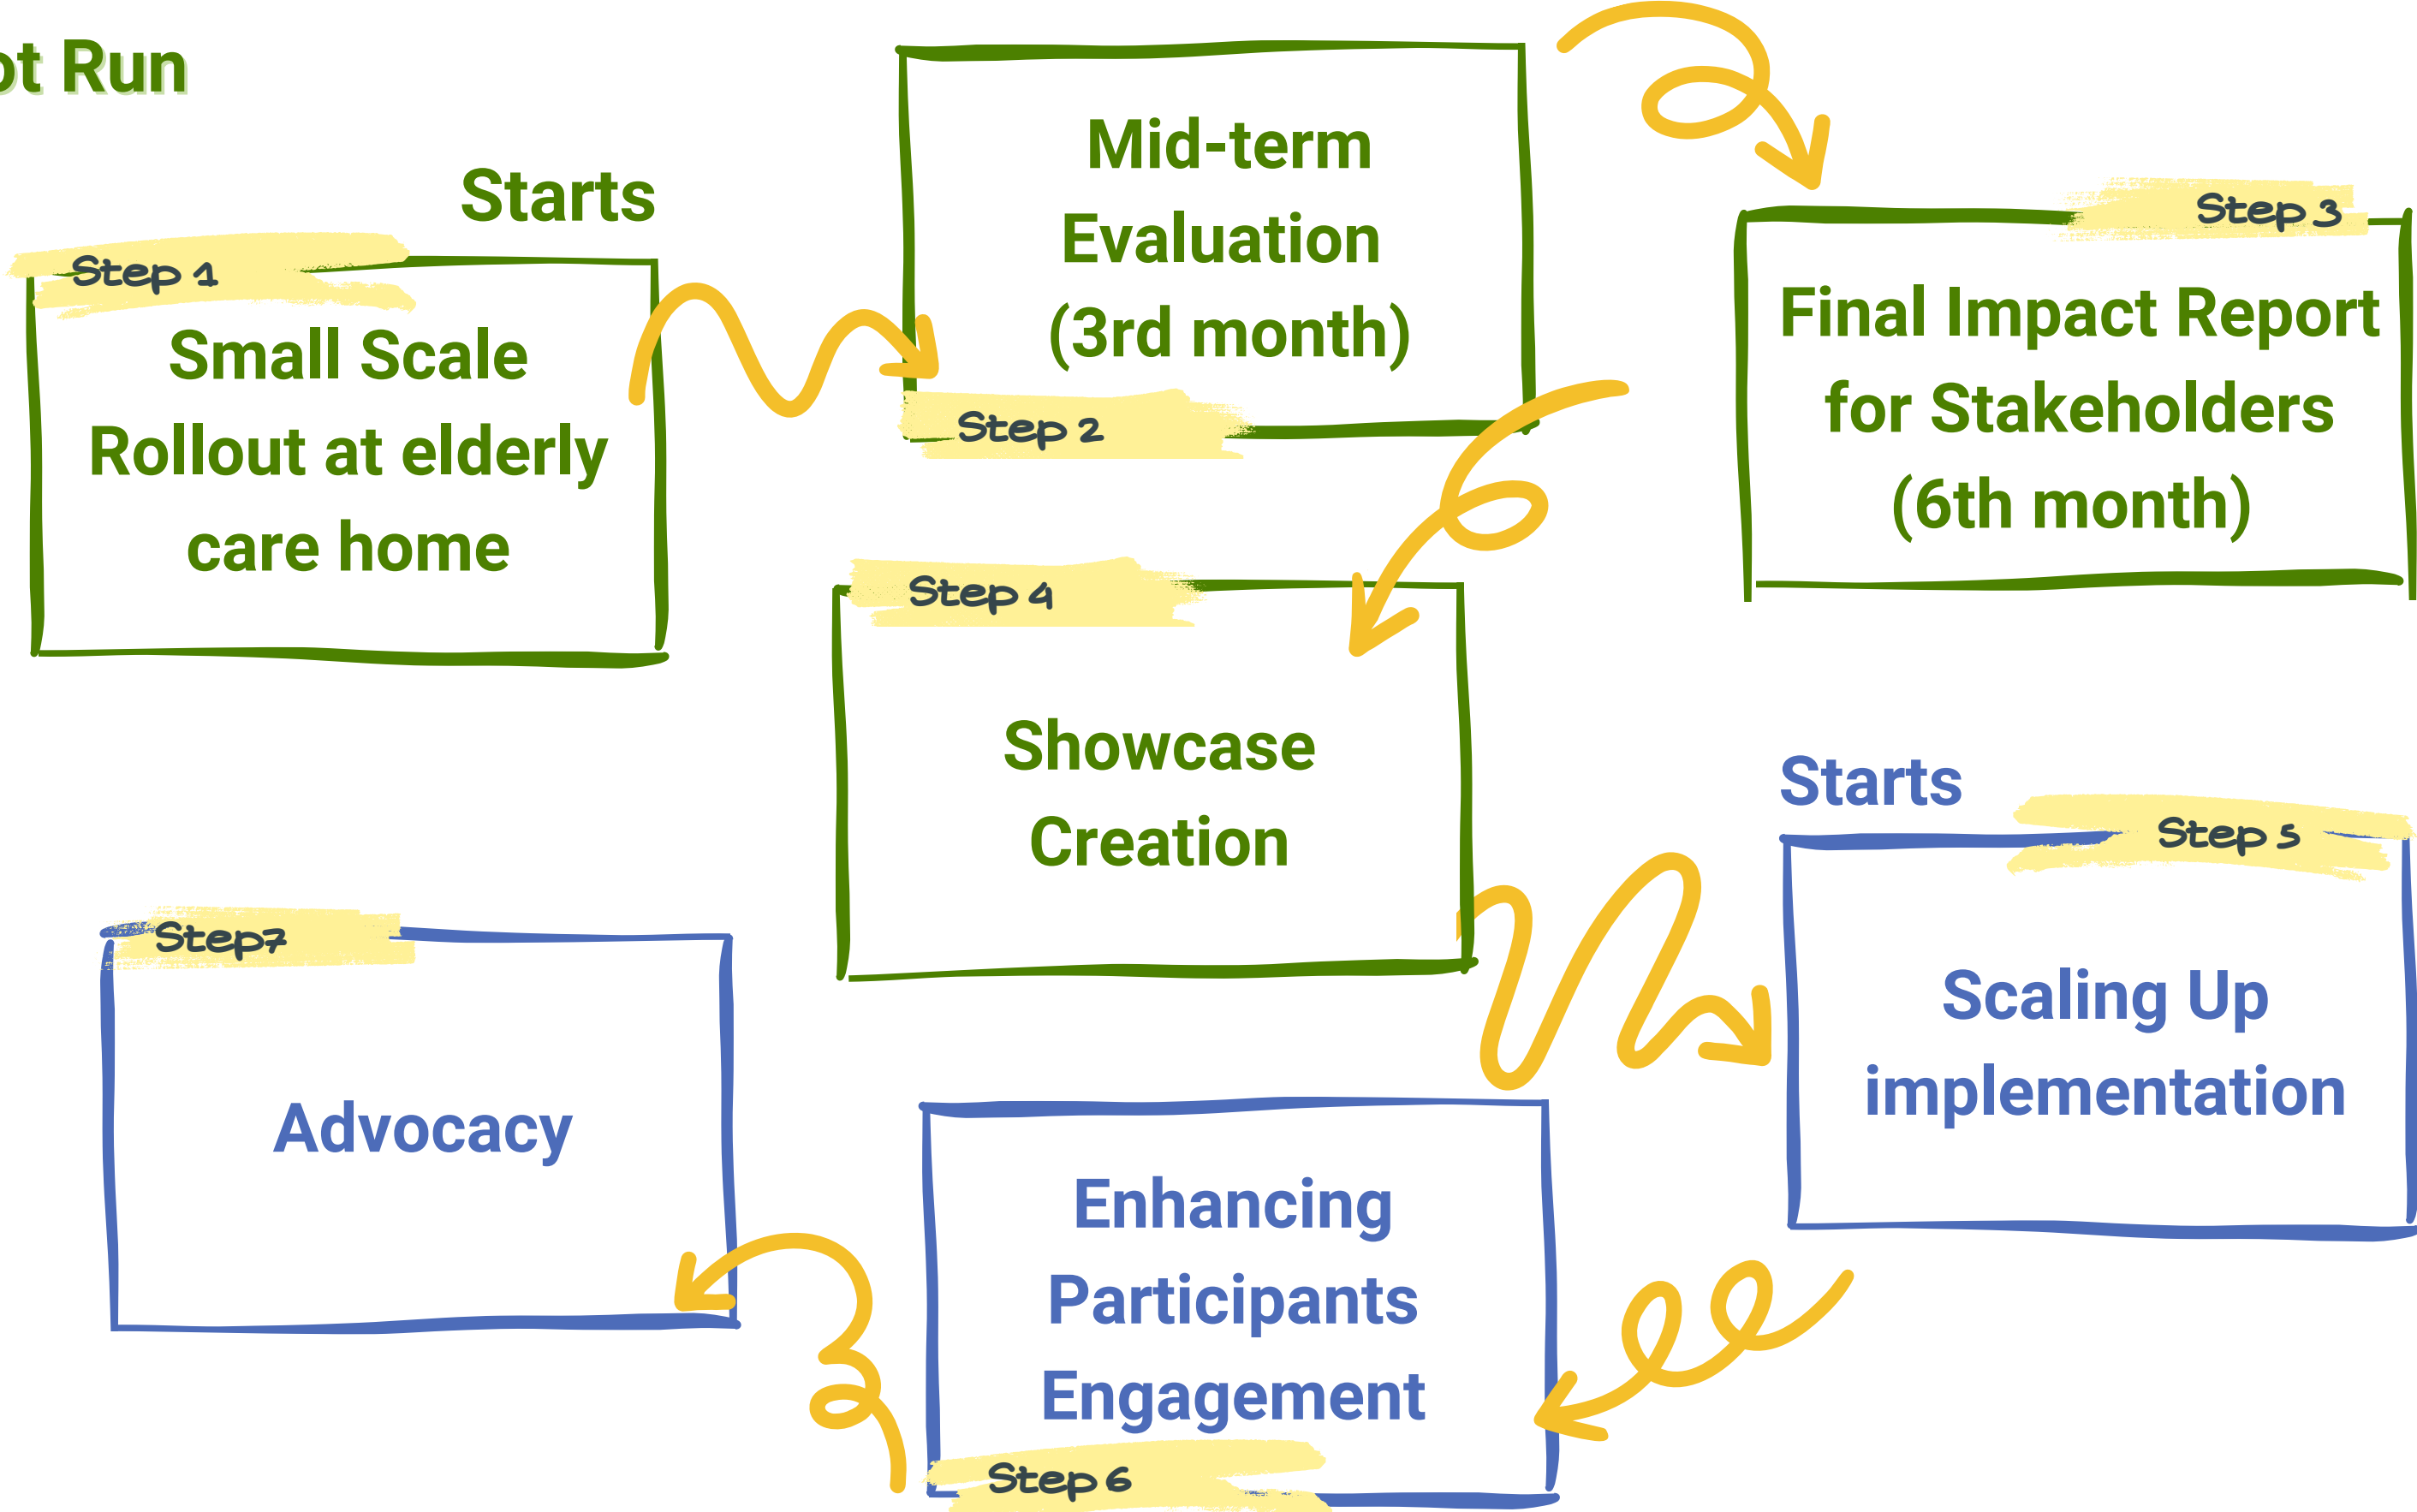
ot Run

Starts

Step 1

Small Scale Rollout at elderly care home

Mid-term Evaluation (3rd month)

Step 2

Step 3

Final Impact Report for Stakeholders (6th month)

Step 4

Showcase Creation

Starts

Step 5

Scaling Up implementation

Step7

Advocacy

Enhancing Participants Engagement

Step 6